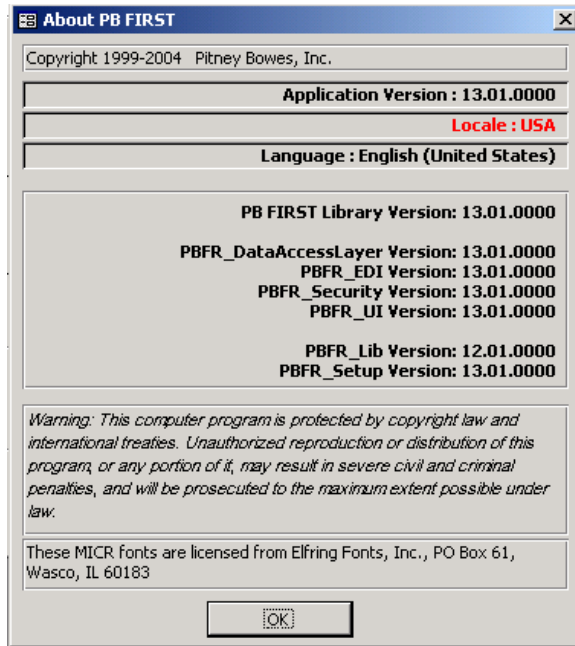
About PB FIRST

Copyright 1999-2004 Pitney Bowes, Inc.

Application Version : 13.01.0000

Locale : USA

Language : English (United States)

PB FIRST Library Version: 13.01.0000

PBFR_DataAccessLayer Version: 13.01.0000
PBFR_EDI Version: 13.01.0000
PBFR_Security Version: 13.01.0000
PBFR_UI Version: 13.01.0000

PBFR_Lib Version: 12.01.0000
PBFR_Setup Version: 13.01.0000

Warning: This computer program is protected by copyright law and international treaties. Unauthorized reproduction or distribution of this program, or any portion of it, may result in severe civil and criminal penalties, and will be prosecuted to the maximum extent possible under law.

These MICR fonts are licensed from Elfring Fonts, Inc., PO Box 61, Wasco, IL 60183

OK